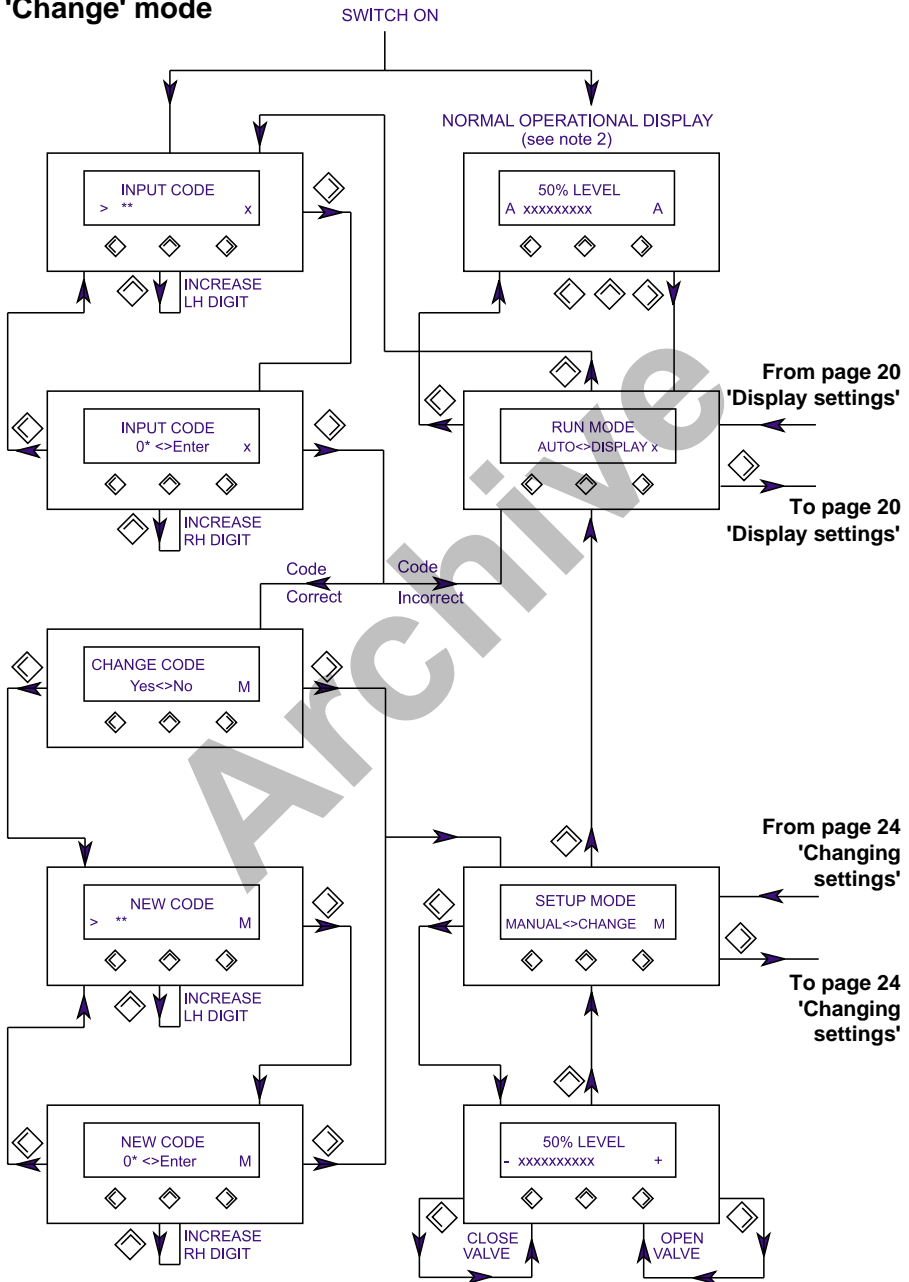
'Change' mode

SWITCH ON

NORMAL OPERATIONAL DISPLAY
(see note 2)

INPUT CODE
> ** x

INCREASE
LH DIGIT

50% LEVEL
A xxxxxxxxx A

INPUT CODE
0* <>Enter x

INCREASE
RH DIGIT

RUN MODE
AUTO<>DISPLAY x

From page 20
'Display settings'

To page 20
'Display settings'

Code
Correct

Code
Incorrect

CHANGE CODE
Yes<>No M

NEW CODE
> ** M

INCREASE
LH DIGIT

SETUP MODE
MANUAL<>CHANGE M

From page 24
'Changing
settings'

To page 24
'Changing
settings'

NEW CODE
0* <>Enter M

INCREASE
RH DIGIT

50% LEVEL
- xxxxxxxxxx +

CLOSE
VALVE

OPEN
VALVE

Archive